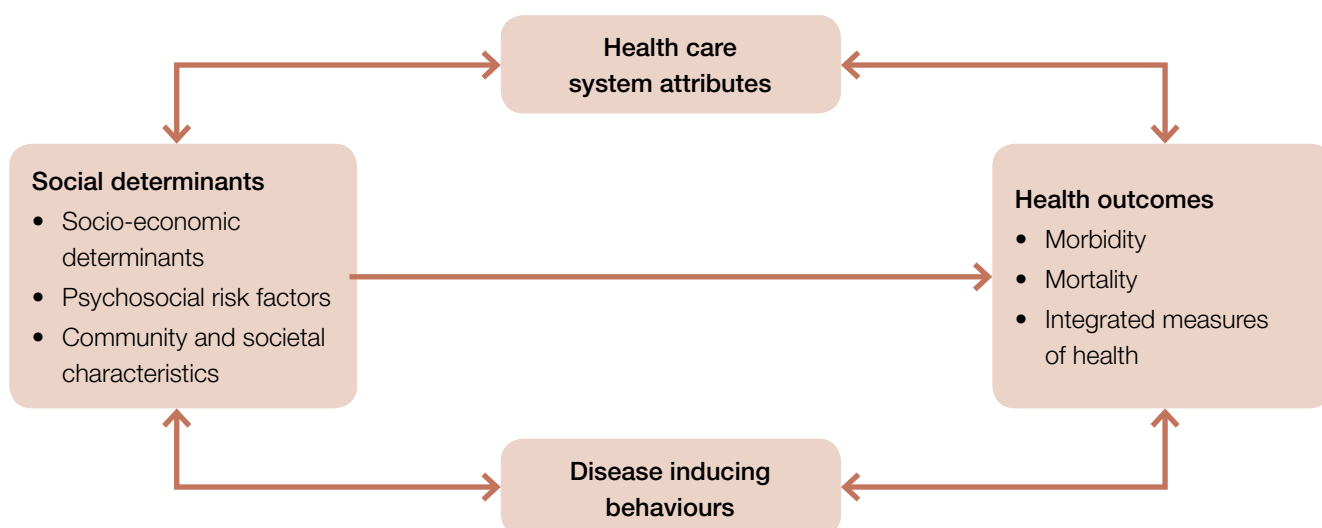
Health care system attributes

Social determinants
- Socio-economic determinants
- Psychosocial risk factors
- Community and societal characteristics

Health outcomes
- Morbidity
- Mortality
- Integrated measures of health

Disease inducing behaviours